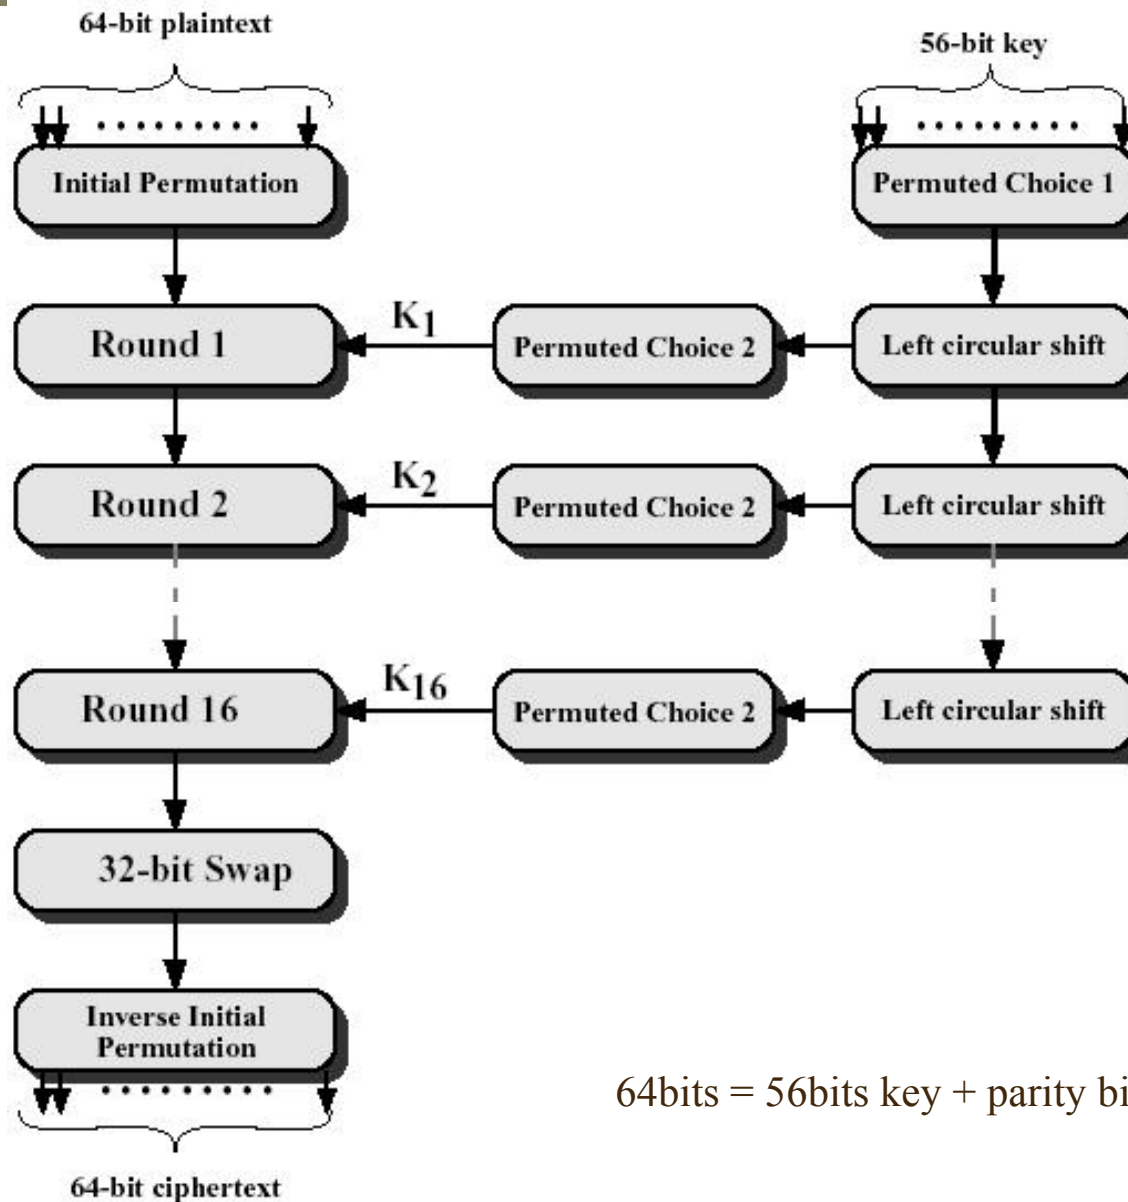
64-bit plaintext

56-bit key

Initial Permutation

Permuted Choice 1

Round 1

$K_1$

Permuted Choice 2

Left circular shift

Round 2

$K_2$

Permuted Choice 2

Left circular shift

Round 16

$K_{16}$

Permuted Choice 2

Left circular shift

32-bit Swap

Inverse Initial Permutation

64-bit ciphertext

64bits = 56bits key + parity bi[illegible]